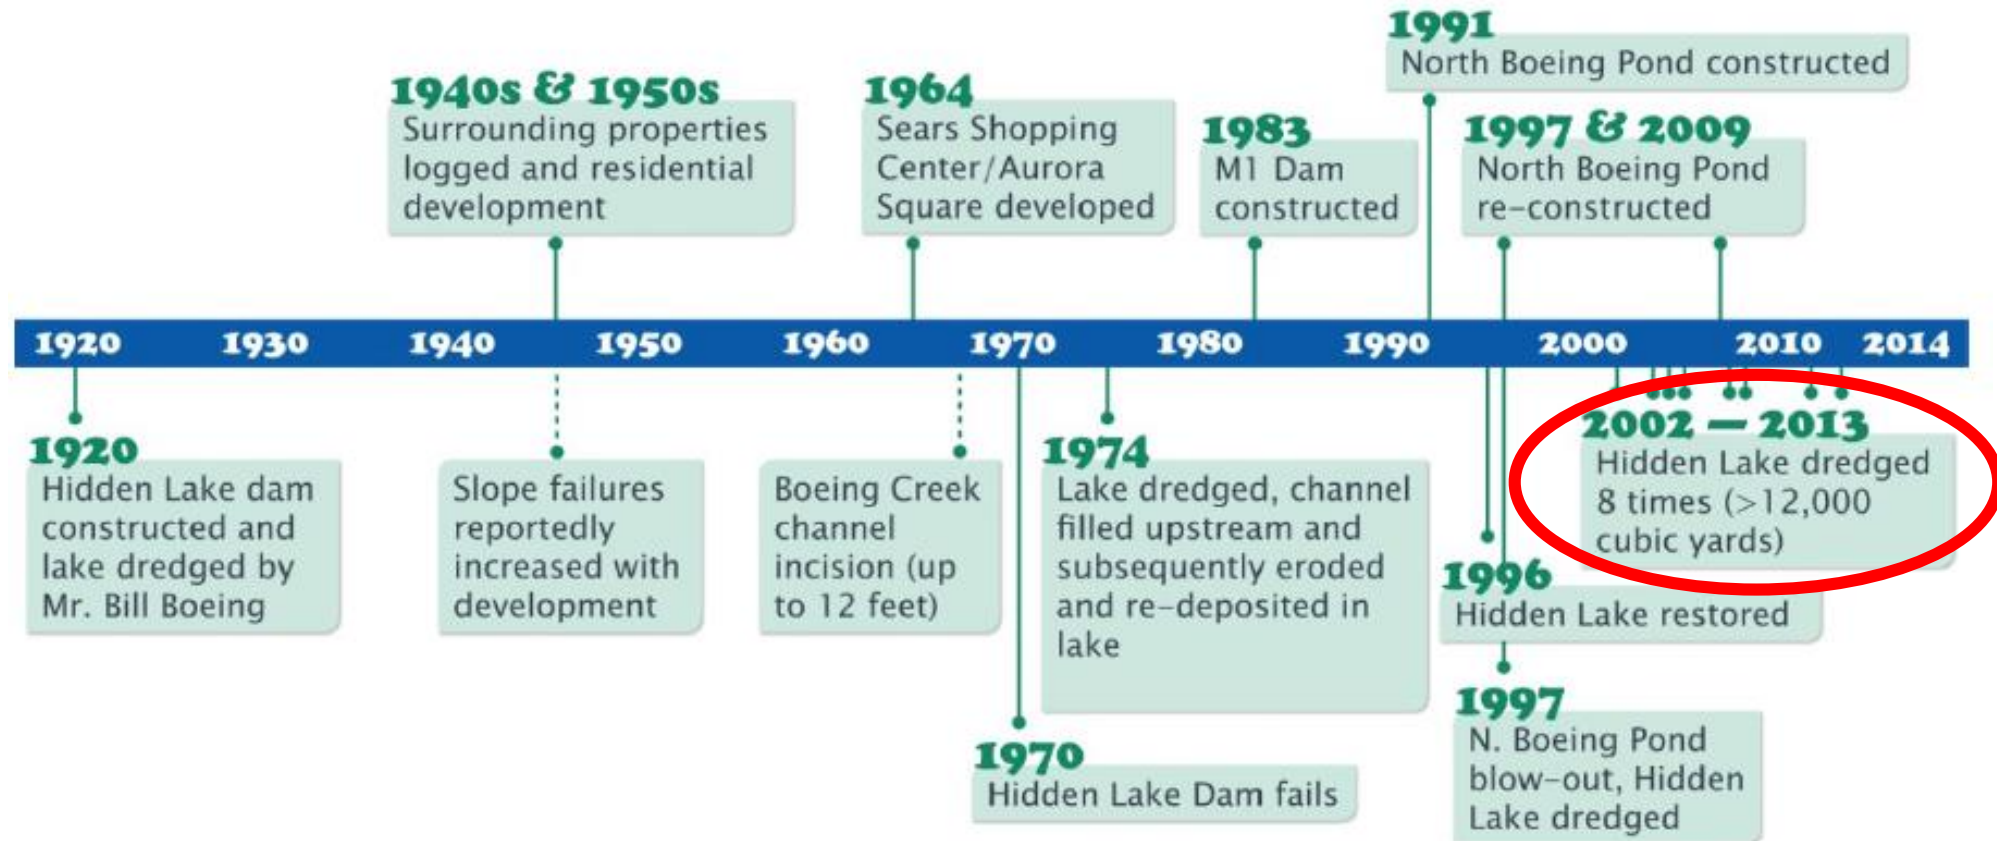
1940s & 1950s
Surrounding properties logged and residential development

1964
Sears Shopping Center/Aurora Square developed

1983
M1 Dam constructed

1991
North Boeing Pond constructed

1997 & 2009
North Boeing Pond re-constructed

1920 1930 1940 1950 1960 1970 1980 1990 2000 2010 2014

1920
Hidden Lake dam constructed and lake dredged by Mr. Bill Boeing

Slope failures reportedly increased with development

Boeing Creek channel incision (up to 12 feet)

1974
Lake dredged, channel filled upstream and subsequently eroded and re-deposited in lake

2002 — 2013
Hidden Lake dredged 8 times (>12,000 cubic yards)

1996
Hidden Lake restored

1970
Hidden Lake Dam fails

1997
N. Boeing Pond blow-out, Hidden Lake dredged